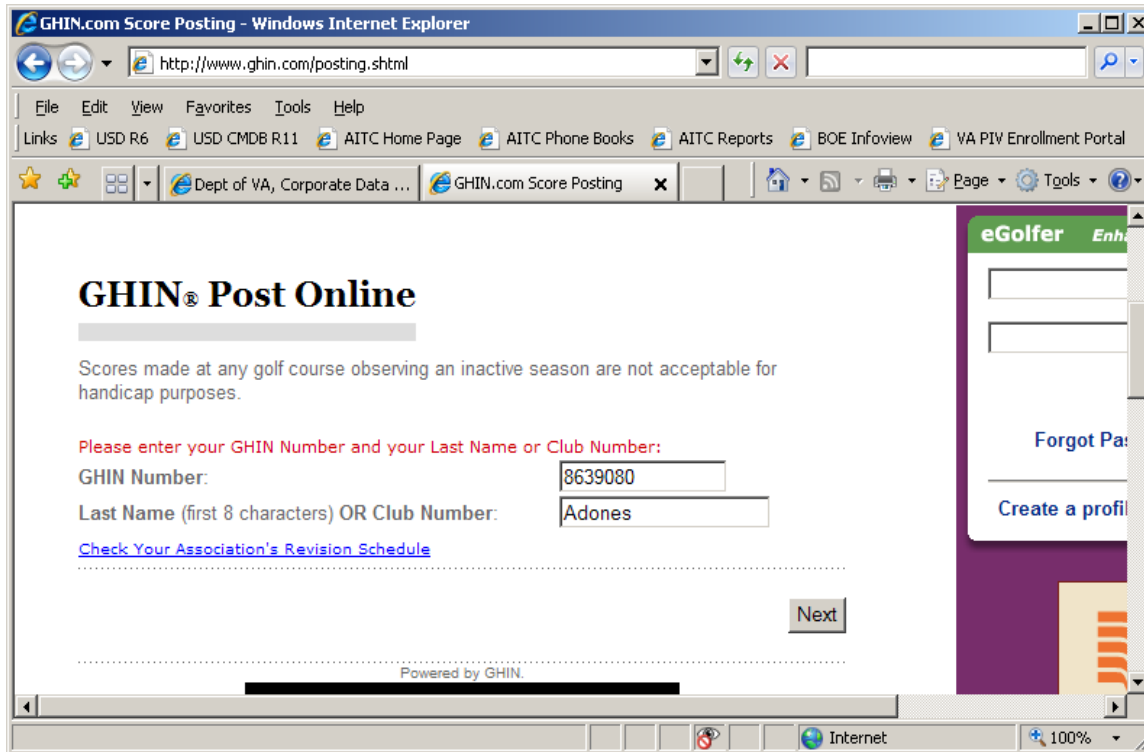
GHIN.com Score Posting - Windows Internet Explorer

http://www.ghin.com/posting.shtml

File Edit View Favorites Tools Help

Links USD R6 USD CMDB R11 AITC Home Page AITC Phone Books AITC Reports BOE Infoview VA PIV Enrollment Portal

Dept of VA, Corporate Data ... GHIN.com Score Posting

Page Tools

GHIN® Post Online

Scores made at any golf course observing an inactive season are not acceptable for handicap purposes.

Please enter your GHIN Number and your Last Name or Club Number:

GHIN Number: 8639080

Last Name (first 8 characters) OR Club Number: Adones

Check Your Association's Revision Schedule

Next

Powered by GHIN.

eGolfer Enh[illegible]

Forgot Pa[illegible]

Create a profi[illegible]

Internet

100%